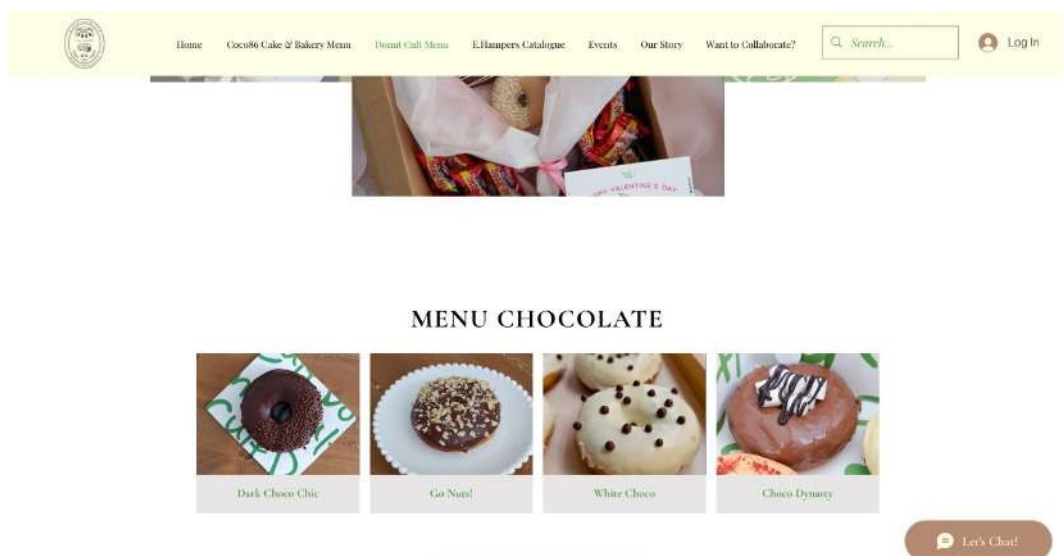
Home Coco86 Cake & Bakery Menu Donut Cult Menu E.Hampers Catalogue Events Our Story Want to Collaborate? Search... Log In

HAPPY VALENTINE'S DAY

MENU CHOCOLATE

Dark Choco Chic

Go Nuts!

White Choco

Choco Dynasty

Let's Chat!